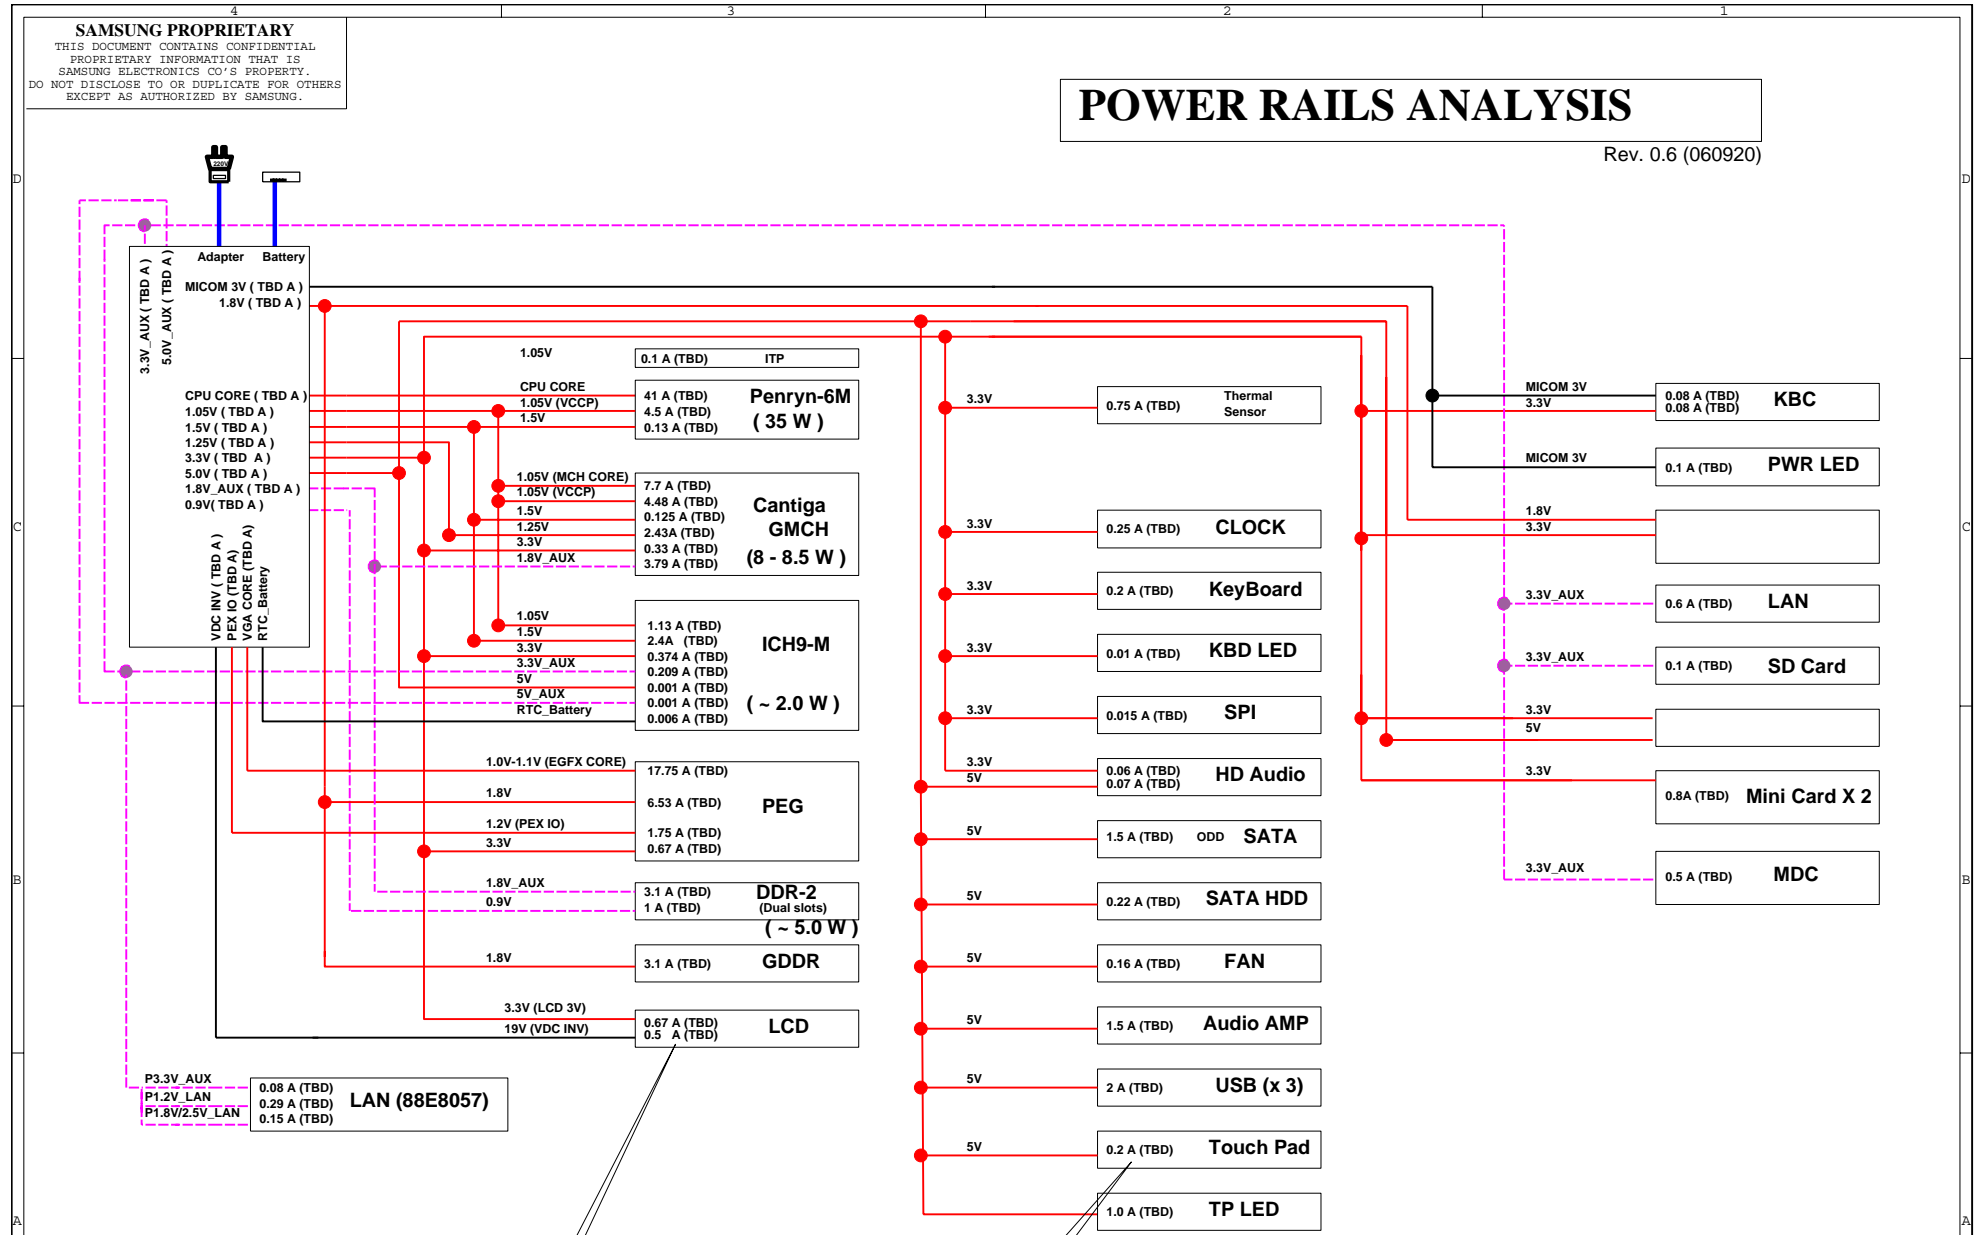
4 3 2 1

SAMSUNG PROPRIETARY
THIS DOCUMENT CONTAINS CONFIDENTIAL PROPRIETARY INFORMATION THAT IS SAMSUNG ELECTRONICS CO'S PROPERTY. DO NOT DISCLOSE TO OR DUPLICATE FOR OTHERS EXCEPT AS AUTHORIZED BY SAMSUNG.

POWER RAILS ANALYSIS
Rev. 0.6 (060920)

Adapter Battery
3.3V_AUX ( TBD A )
5.0V_AUX ( TBD A )
MICOM 3V ( TBD A )
1.8V ( TBD A )
CPU CORE ( TBD A )
1.05V ( TBD A )
1.5V ( TBD A )
1.25V ( TBD A )
3.3V ( TBD A )
5.0V ( TBD A )
1.8V_AUX ( TBD A )
0.9V( TBD A )
VDC INV ( TBD A )
PEX IO ( TBD A)
VGA CORE (TBD A)
RTC_Battery

1.05V | 0.1 A (TBD) ITP

CPU CORE | 41 A (TBD)
1.05V (VCCP) | 4.5 A (TBD)
1.5V | 0.13 A (TBD)
Penryn-6M ( 35 W )

1.05V (MCH CORE) | 7.7 A (TBD)
1.05V (VCCP) | 4.48 A (TBD)
1.5V | 0.125 A (TBD)
1.25V | 2.43A (TBD)
3.3V | 0.33 A (TBD)
1.8V_AUX | 3.79 A (TBD)
Cantiga GMCH (8 - 8.5 W )

1.05V | 1.13 A (TBD)
1.5V | 2.4A (TBD)
3.3V | 0.374 A (TBD)
3.3V_AUX | 0.209 A (TBD)
5V | 0.001 A (TBD)
5V_AUX | 0.001 A (TBD)
RTC_Battery | 0.006 A (TBD)
ICH9-M ( ~ 2.0 W )

1.0V-1.1V (EGFX CORE) | 17.75 A (TBD)
1.8V | 6.53 A (TBD)
1.2V (PEX IO) | 1.75 A (TBD)
3.3V | 0.67 A (TBD)
PEG

1.8V_AUX | 3.1 A (TBD)
0.9V | 1 A (TBD)
DDR-2 (Dual slots) ( ~ 5.0 W )

1.8V | 3.1 A (TBD) GDDR

3.3V (LCD 3V) | 0.67 A (TBD)
19V (VDC INV) | 0.5 A (TBD)
LCD

P3.3V_AUX | 0.08 A (TBD)
P1.2V_LAN | 0.29 A (TBD)
P1.8V/2.5V_LAN | 0.15 A (TBD)
LAN (88E8057)

3.3V | 0.75 A (TBD) Thermal Sensor
3.3V | 0.25 A (TBD) CLOCK
3.3V | 0.2 A (TBD) KeyBoard
3.3V | 0.01 A (TBD) KBD LED
3.3V | 0.015 A (TBD) SPI
3.3V 5V | 0.06 A (TBD) 0.07 A (TBD) HD Audio
5V | 1.5 A (TBD) ODD SATA
5V | 0.22 A (TBD) SATA HDD
5V | 0.16 A (TBD) FAN
5V | 1.5 A (TBD) Audio AMP
5V | 2 A (TBD) USB (x 3)
5V | 0.2 A (TBD) Touch Pad
1.0 A (TBD) TP LED

MICOM 3V 3.3V | 0.08 A (TBD) 0.08 A (TBD) KBC
MICOM 3V | 0.1 A (TBD) PWR LED
1.8V 3.3V
3.3V_AUX | 0.6 A (TBD) LAN
3.3V_AUX | 0.1 A (TBD) SD Card
3.3V 5V
3.3V | 0.8A (TBD) Mini Card X 2
3.3V_AUX | 0.5 A (TBD) MDC

D C B A